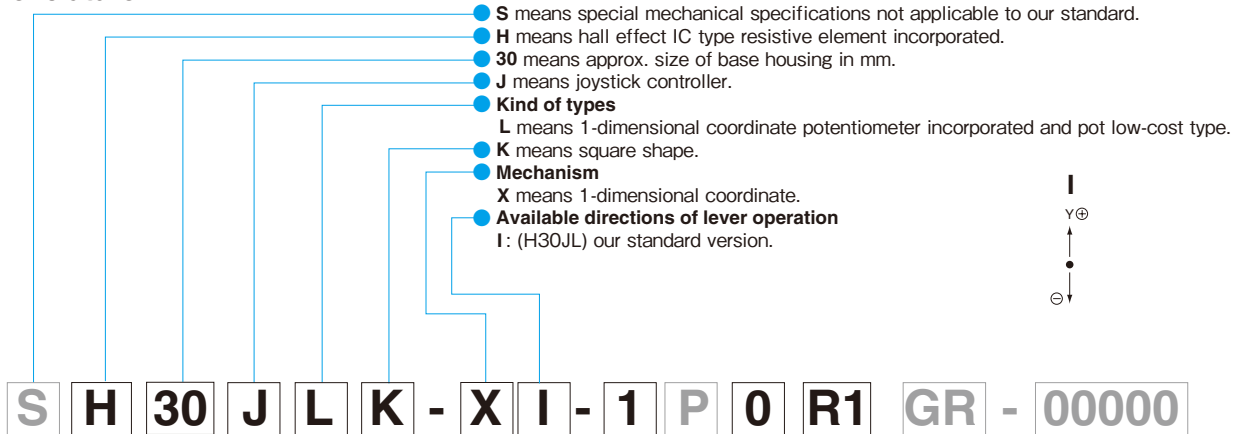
S means special mechanical specifications not applicable to our standard.
H means hall effect IC type resistive element incorporated.
30 means approx. size of base housing in mm.
J means joystick controller.
Kind of types
L means 1-dimensional coordinate potentiometer incorporated and pot low-cost type.
K means square shape.
Mechanism
X means 1-dimensional coordinate.
Available directions of lever operation
I : (H30JL) our standard version.

I
Y⊕
⊖

S H 30 J L K - X I - 1 P 0 R1 GR - 00000